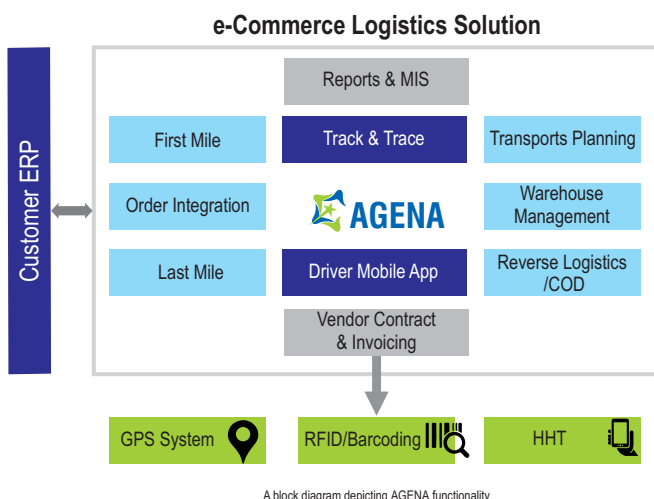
e-Commerce Logistics Solution

Customer ERP

Reports & MIS

First Mile

Track & Trace

Transports Planning

Order Integration

AGENA

Warehouse Management

Last Mile

Driver Mobile App

Reverse Logistics /COD

Vendor Contract & Invoicing

GPS System

RFID/Barcoding

HHT

A block diagram depicting AGENA functionality